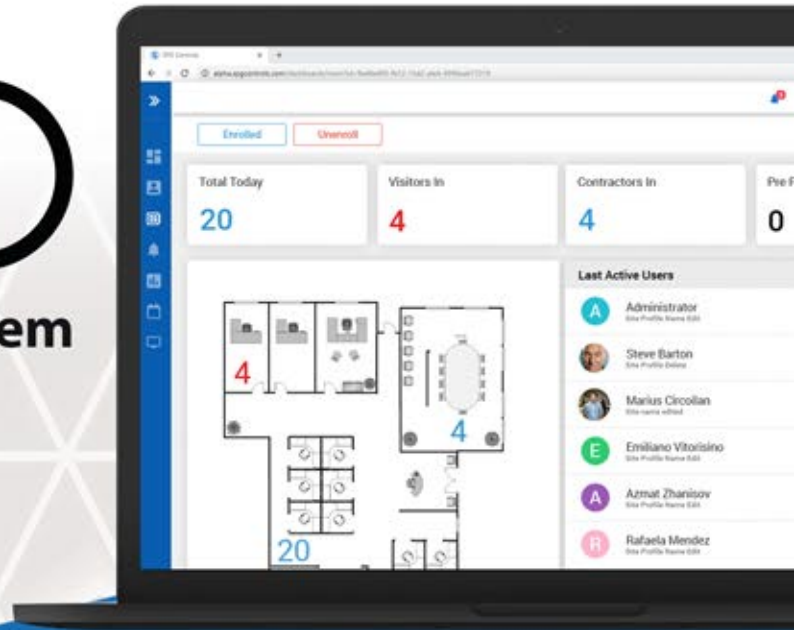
em

Enrolled
Unenroll

Total Today
20

Visitors In
4

Contractors In
4

Pre F
0

4
4
20

Last Active Users
A Administrator
Steve Barton
Marius Circoilan
E Emiliano Vitorisino
A Azmat Zhanisov
R Rafaela Mendez